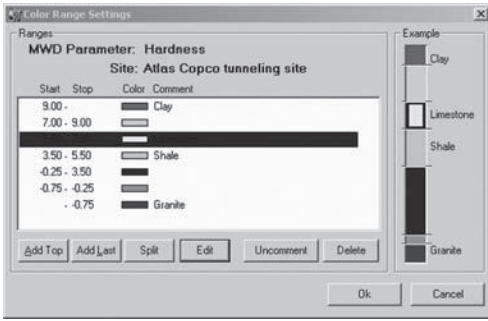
Color Range Settings

Ranges

MWD Parameter: Hardness

Site: Atlas Copco tunneling site

| Start | Stop | Color | Comment |
|---|---|---|---|
| 9.00 | - | | Clay |
| 7.00 | - 9.00 | | |
| | | | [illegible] |
| 3.50 | - 5.50 | | Shale |
| -0.25 | - 3.50 | | |
| -0.75 | - -0.25 | | |
| | - -0.75 | | Granite |

Add Top Add Last Split Edit Uncomment Delete

Example

Clay

Limestone

Shale

Granite

Ok Cancel